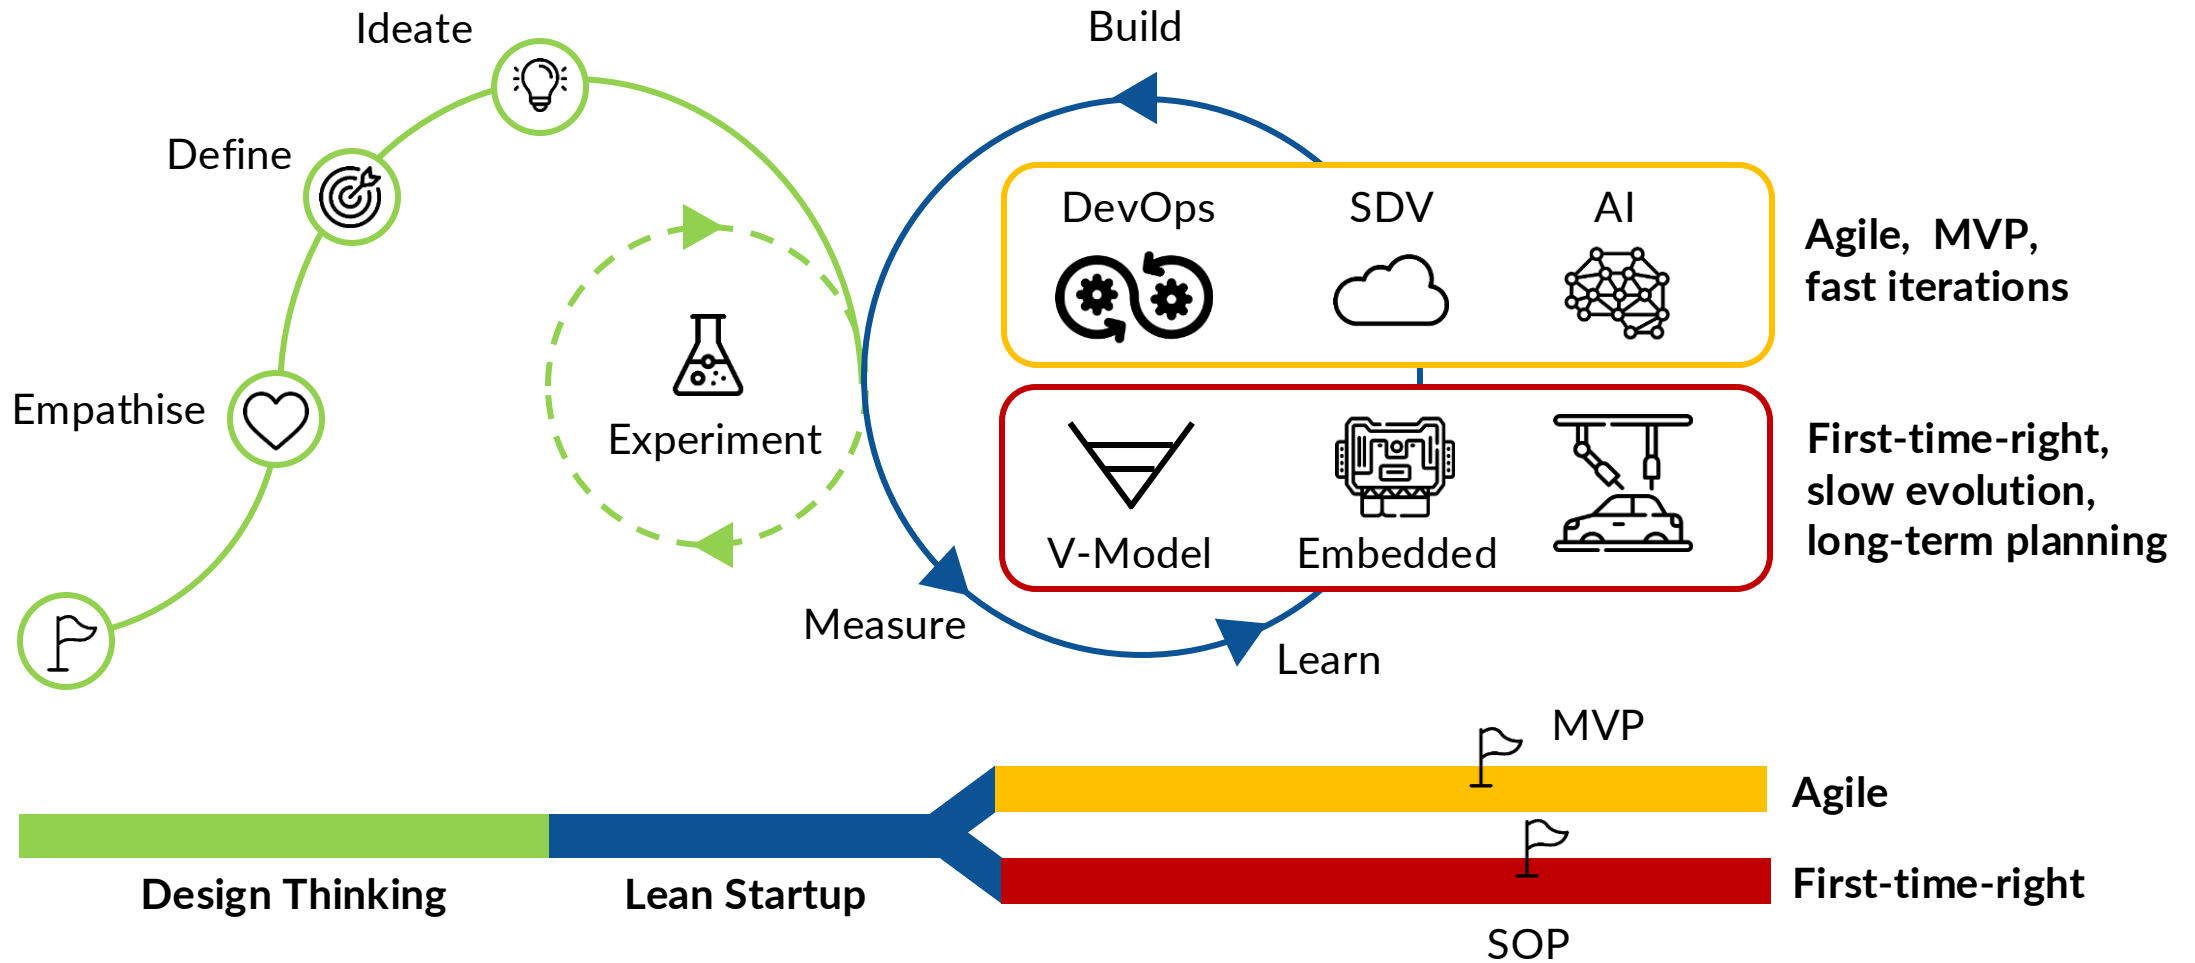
Ideate

Define

Empathise

Experiment

Build

DevOps SDV AI

Agile, MVP, fast iterations

V-Model Embedded

First-time-right, slow evolution, long-term planning

Measure

Learn

MVP

Agile

First-time-right

SOP

Design Thinking

Lean Startup